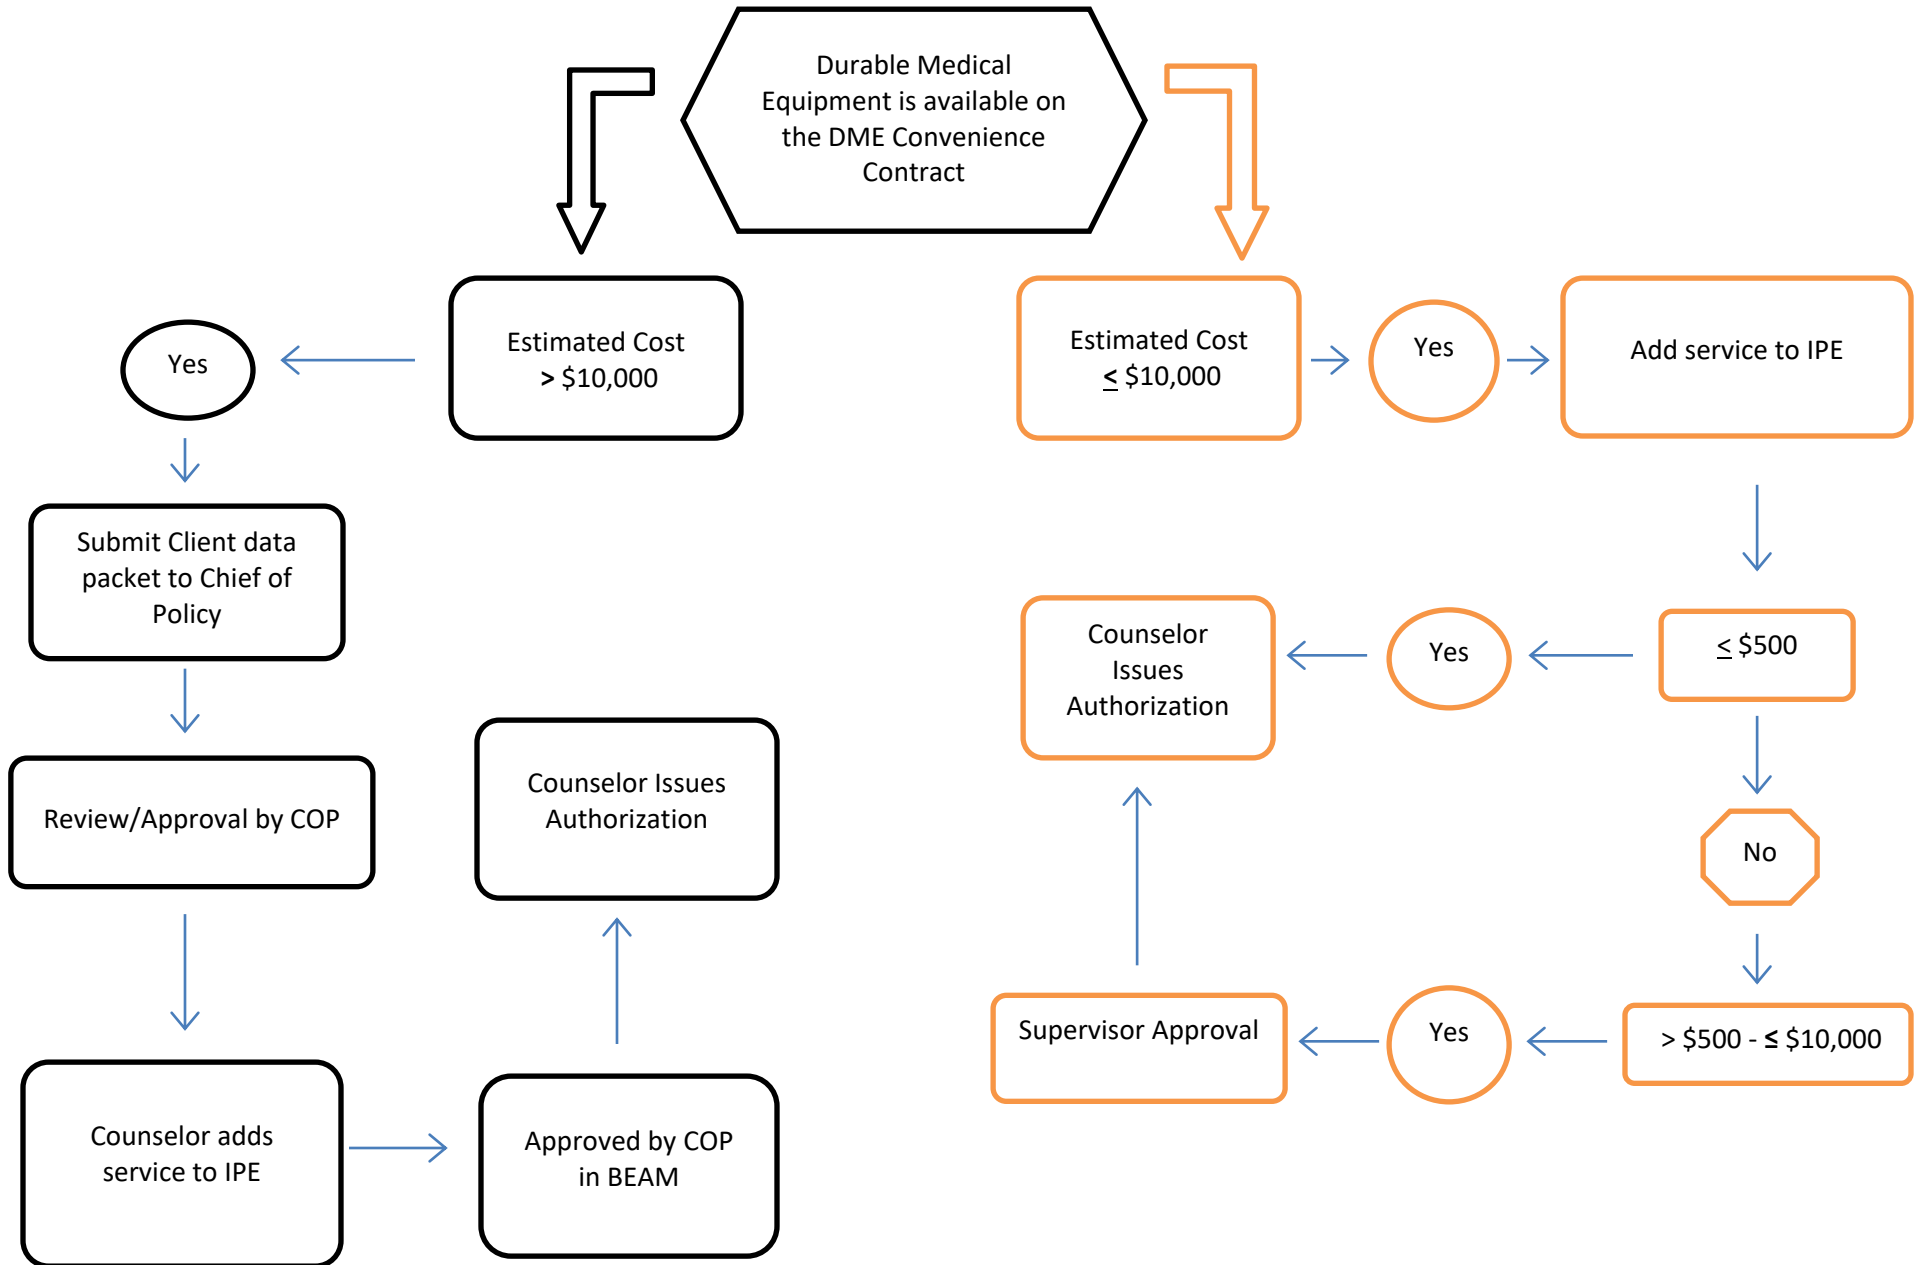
Durable Medical Equipment is available on the DME Convenience Contract

Estimated Cost
> $10,000

Yes

Submit Client data packet to Chief of Policy

Review/Approval by COP

Counselor adds service to IPE

Approved by COP in BEAM

Counselor Issues Authorization

Estimated Cost
$\leq$ $10,000

Yes

Add service to IPE

$\leq$ $500

Yes

Counselor Issues Authorization

No

> $500 - ≤ $10,000

Yes

Supervisor Approval